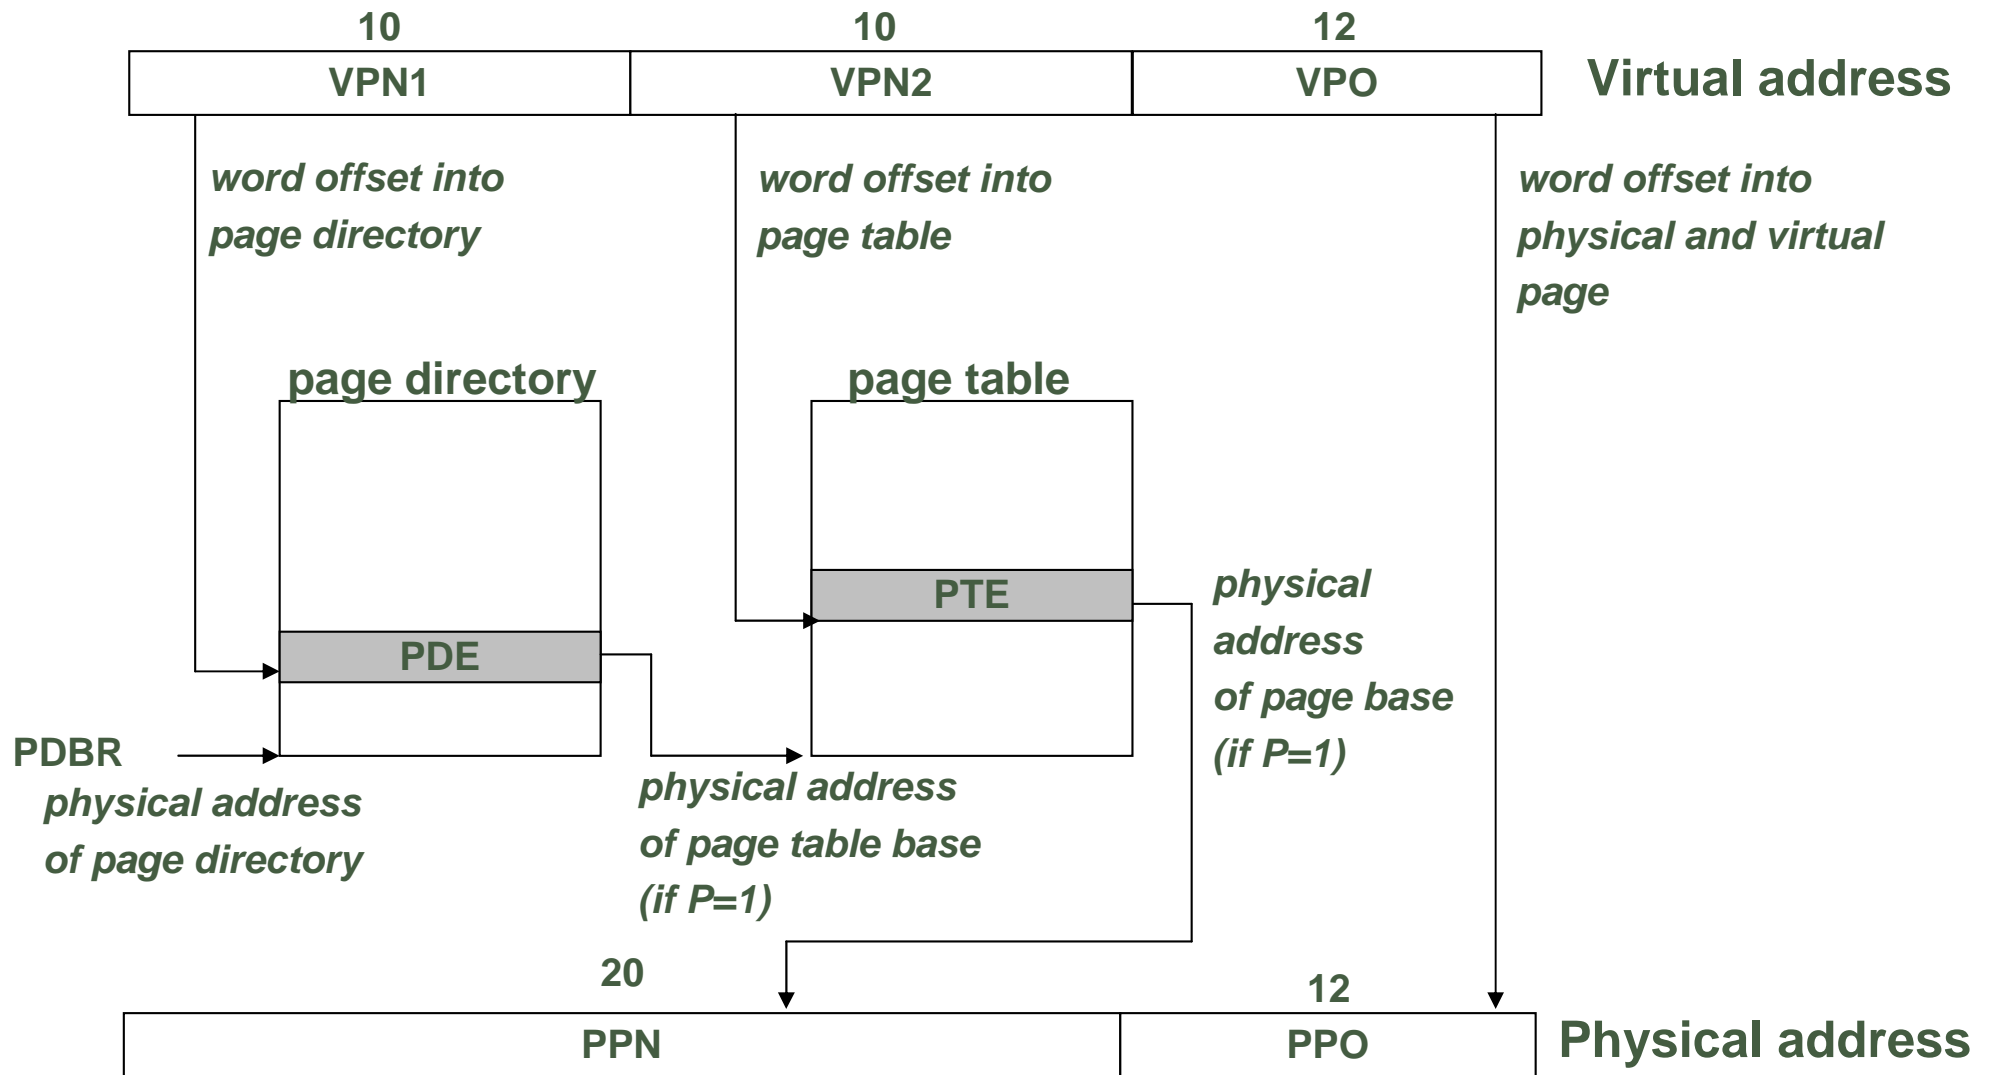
| 10 | 10 | 12 |
|---|---|---|
| VPN1 | VPN2 | VPO |

Virtual address

word offset into page directory

word offset into page table

word offset into physical and virtual page

page directory

PDE

page table

PTE

physical address of page base (if P=1)

PDBR

physical address of page directory

physical address of page table base (if P=1)

| 20 | 12 |
|---|---|
| PPN | PPO |

Physical address